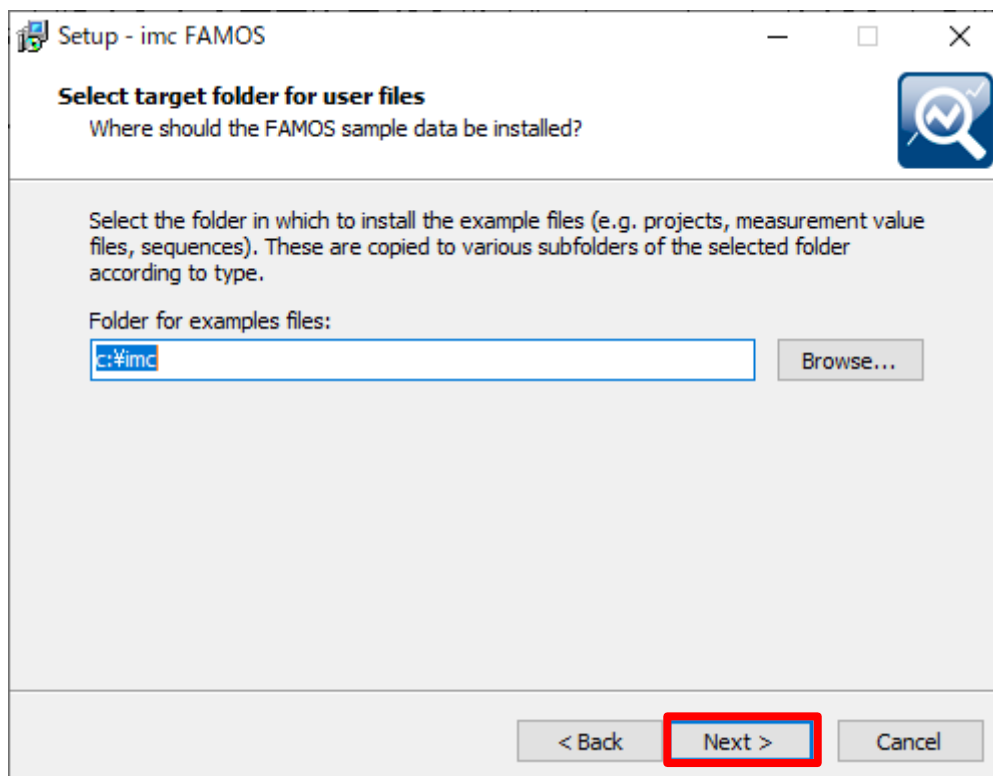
Setup - imc FAMOS

Select target folder for user files

Where should the FAMOS sample data be installed?

Select the folder in which to install the example files (e.g. projects, measurement value files, sequences). These are copied to various subfolders of the selected folder according to type.

Folder for examples files:

c:¥imc

Browse...

< Back

Next >

Cancel